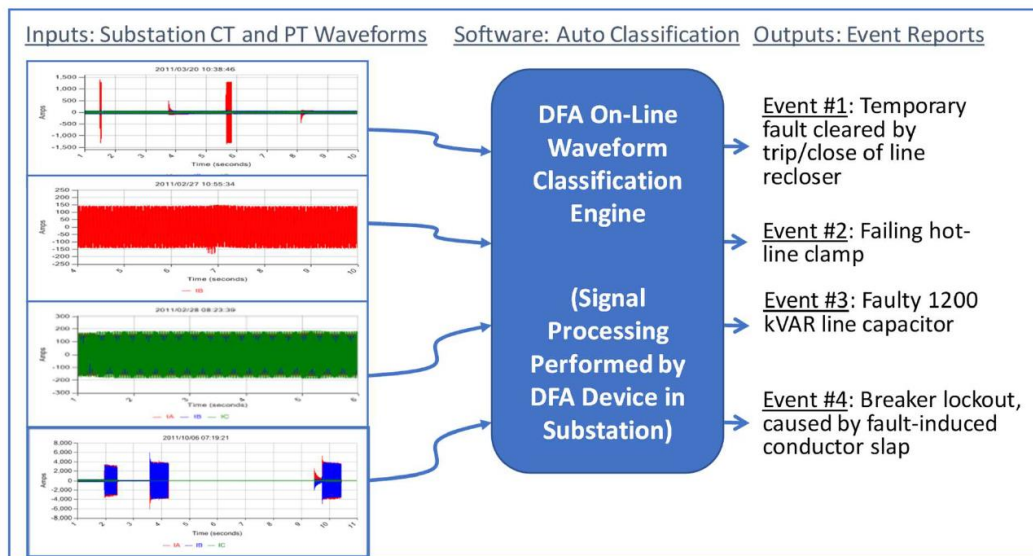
Inputs: Substation CT and PT Waveforms   Software: Auto Classification   Outputs: Event Reports

2011/03/20 10:38:46

1,500
1,000
500
0
-500
-1,000
-1,500

Amps

1 2 3 4 5 6 7 8 9 10
Time (seconds)

2011/02/27 10:55:34

250
200
150
100
50
0
-50
-100
-150
-200
-250

Amps

4 5 6 7 8 9 10
Time (seconds)

IB

2011/02/28 08:23:39

300
200
100
0
-100
-200
-300

Amps

1 2 3 4 5 6
Time (seconds)

IA IB IC

2011/10/06 07:19:21

8,000
6,000
4,000
2,000
0
-2,000
-4,000
-6,000
-8,000

Amps

1 2 3 4 5 6 7 8 9 10 11
Time (seconds)

IA IB IC

DFA On-Line Waveform Classification Engine

(Signal Processing Performed by DFA Device in Substation)

Event #1: Temporary fault cleared by trip/close of line recloser

Event #2: Failing hot-line clamp

Event #3: Faulty 1200 kVAR line capacitor

Event #4: Breaker lockout, caused by fault-induced conductor slap